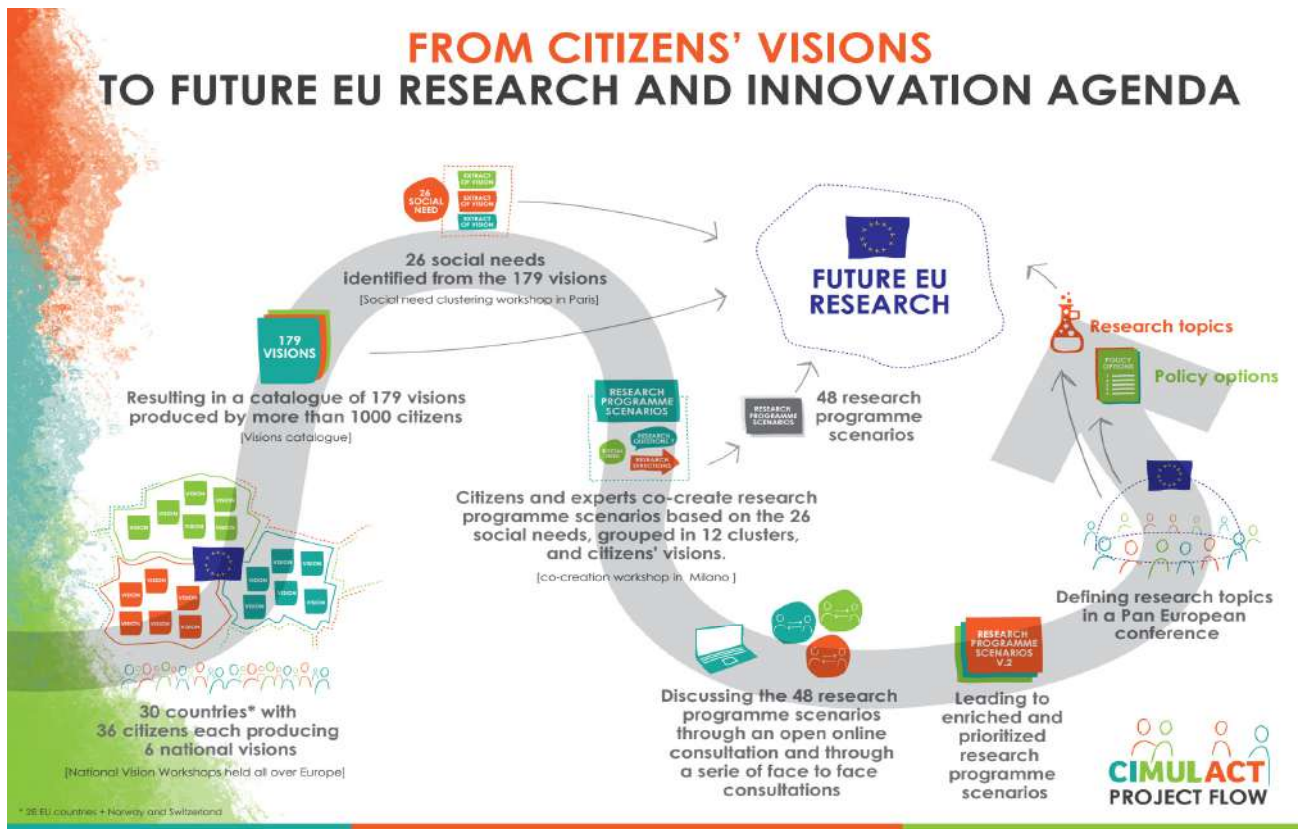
FROM CITIZENS' VISIONS
TO FUTURE EU RESEARCH AND INNOVATION AGENDA

26 SOCIAL NEED

EXTRACT OF VISION

EXTRACT OF VISION

EXTRACT OF VISION

26 social needs identified from the 179 visions
[Social need clustering workshop in Paris]

FUTURE EU RESEARCH

Research topics

POLICY OPTIONS

Policy options

179 VISIONS

Resulting in a catalogue of 179 visions produced by more than 1000 citizens
[Visions catalogue]

RESEARCH PROGRAMME SCENARIOS

SOCIAL NEED

RESEARCH QUESTIONS

RESEARCH DIRECTIONS

RESEARCH PROGRAMME SCENARIOS

48 research programme scenarios

Citizens and experts co-create research programme scenarios based on the 26 social needs, grouped in 12 clusters, and citizens' visions.
[co-creation workshop in Milano]

VISION VISION VISION VISION VISION VISION VISION VISION VISION VISION VISION VISION VISION VISION VISION VISION VISION VISION

Defining research topics in a Pan European conference

RESEARCH PROGRAMME SCENARIOS V.2

30 countries* with 36 citizens each producing 6 national visions
[National Vision Workshops held all over Europe]

Discussing the 48 research programme scenarios through an open online consultation and through a serie of face to face consultations

Leading to enriched and prioritized research programme scenarios

CIMULACT
PROJECT FLOW

* 28 EU countries + Norway and Switzerland